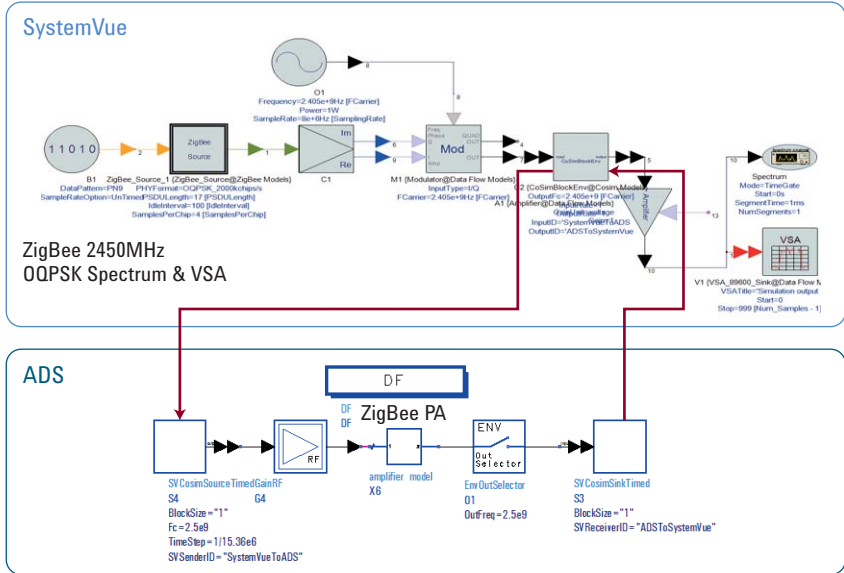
SystemVue

8

O1
Frequency=2.405e+9Hz [FCarrier]
Power=1W
SampleRate=8e+6Hz [SamplingRate]

9

11010

2

ZigBee
Source

1

Im
Re

6
9

Freq
Phase
Q
I
Amp

Mod

QUAD
OUT
OUT

4
7

CoSimBlockEnv

5

Amplifier

13

10

Spectrum
Mode=TimeGate
Start=0s
SegmentTime=1ms
NumSegments=1

VSA

B1
DataPattern=PN9
SampleRateOption=UnTimed

ZigBee_Source_1 {ZigBee_Source@ZigBee Models}
PHYFormat=OQPSK_2000kchips/s
PSDULength=17 [PSDULength]
IdleInterval=100 [IdleInterval]
SamplesPerChip=4 [SamplesPerChip]

C1

M1 {Modulator@Data Flow Models}
InputType=I/Q
FCarrier=2.405e+9Hz [FCarrier]

C2 {CoSimBlockEnv@Cosim Models}
OutputFc=2.405e+9 [FCarrier]
A1 {Amplifier@Data Flow Models}
InputID="SystemVueToADS"
OutputID="ADSToSystemVue"

V1 {VSA_89600_Sink@Data Flow M
VSATitle="Simulation output
Start=0
Stop=999 [Num_Samples - 1]

ZigBee 2450MHz
OQPSK Spectrum & VSA

ADS

DF

DF
DF

ZigBee PA

RF

1
2

ENV
Out
Selector

SV CosimSourceTimed
S4
BlockSize="1"
Fc=2.5e9
TimeStep=1/15.36e6
SVSenderID="SystemVueToADS"

GainRF
G4

amplifier model
X6

EnvOutSelector
O1
OutFreq=2.5e9

SV CosimSinkTimed
S3
BlockSize="1"
SVReceiverID="ADSToSystemVue"